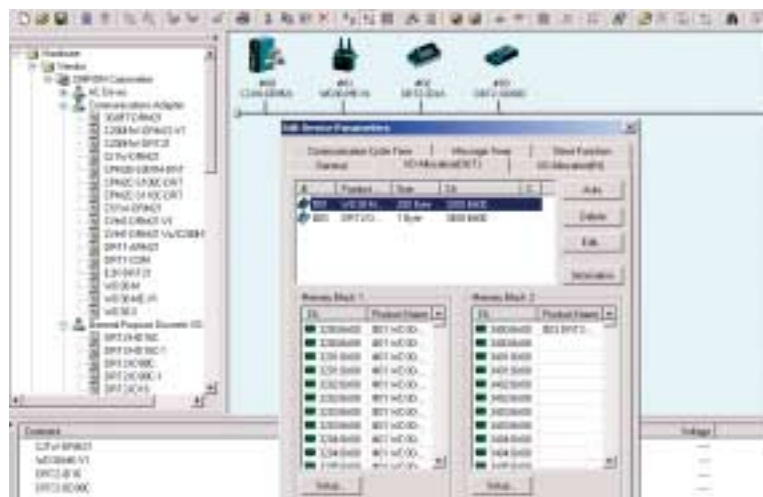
Hardware
Vendor
OMRON Corporation
AC Drives
Communication Adapter
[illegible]

#00
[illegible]
#01
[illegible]
#02
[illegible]
#03
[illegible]

Edit Device Parameters
Communication Cycle Time
Message Timer
Slave Function
General
I/O Allocation(OUT)
I/O Allocation(IN)

| # | Product... | Size | Ch | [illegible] |
|---|---|---|---|---|
| 001 | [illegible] | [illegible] | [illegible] | |
| 003 | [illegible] | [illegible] | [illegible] | |

Auto
Delete
Edit
Information

Memory Block 1
| Ch | Product Name |
|---|---|
| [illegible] | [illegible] |

Memory Block 2
| Ch | Product Name |
|---|---|
| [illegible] | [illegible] |

Setup...
Setup...

Comment
Voltage
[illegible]